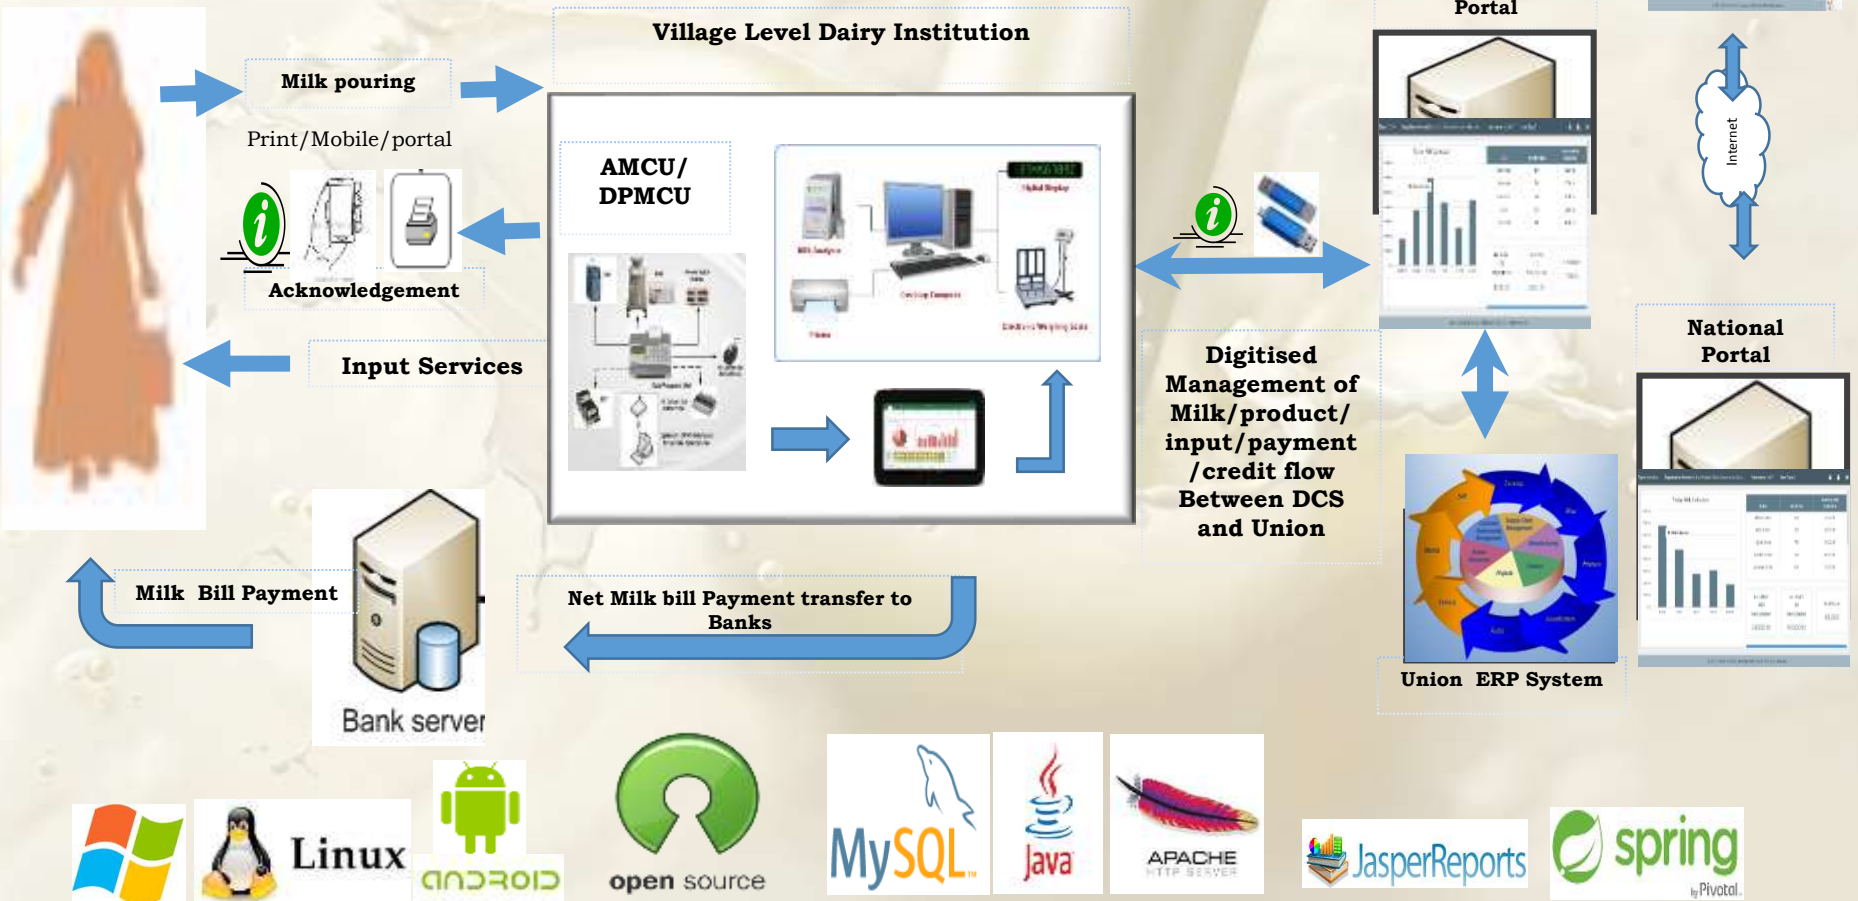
Village Level Dairy Institution

Portal

Milk pouring

Print/Mobile/portal

AMCU/ DPMCU

Acknowledgement

Input Services

Internet

Digitised Management of Milk/product/ input/payment /credit flow Between DCS and Union

National Portal

Milk Bill Payment

Bank server

Net Milk bill Payment transfer to Banks

Union ERP System

Linux

ANDROID

open source

MySQL

Java

APACHE HTTP SERVER

JasperReports

spring by Pivotal